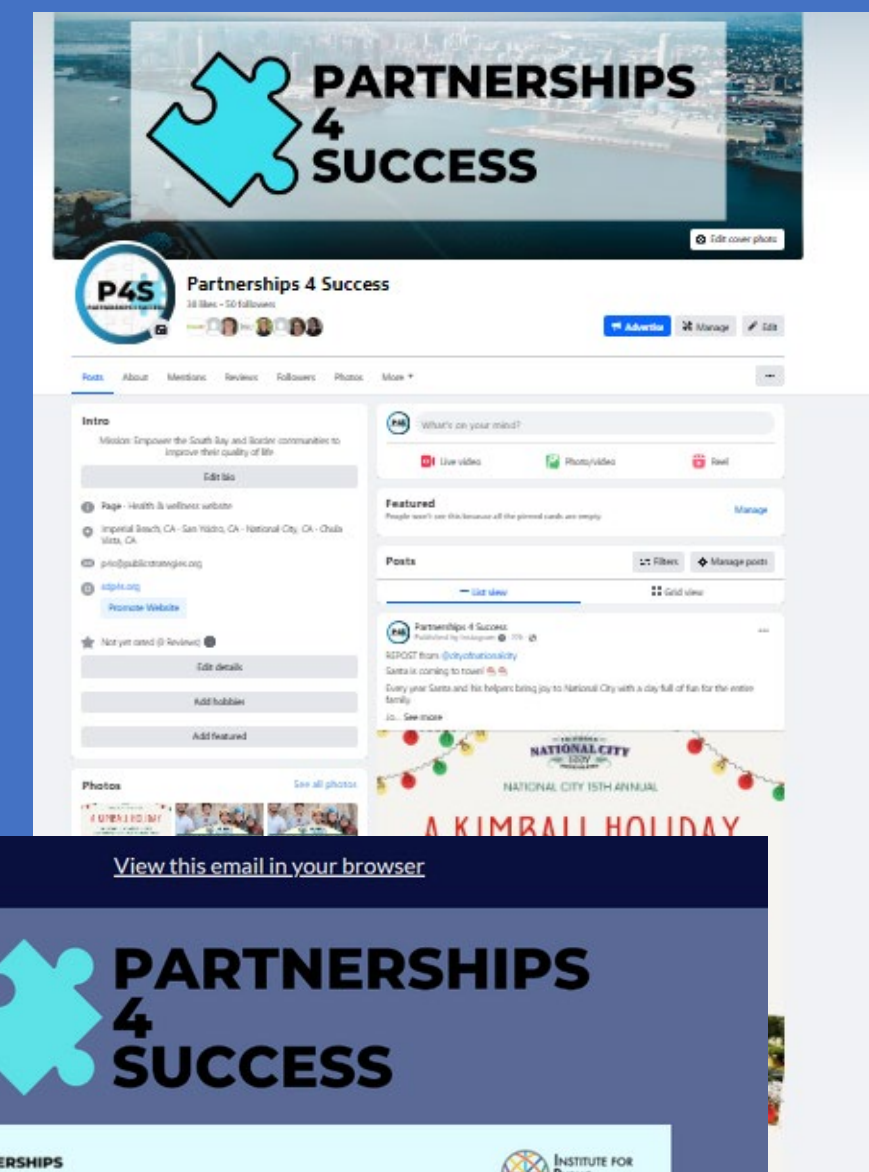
PARTNERSHIPS 4 SUCCESS

Edit cover photo

P4S

Partnerships 4 Success
38 likes • 50 followers

Advertise
Manage
Edit

Posts About Mentions Reviews Followers Photos More

Intro
Mission: Empower the South Bay and Border communities to improve their quality of life

Edit bio

Page · Health & wellness website

Imperial Beach, CA · San Ysidro, CA · National City, CA · Chula Vista, CA

p4s@publicstrategies.org

sdp4s.org

Promote Website

Not yet rated (0 Reviews)

Edit details

Add hobbies

Add featured

Photos
See all photos

What's on your mind?

Live video
Photo/video
Reel

Featured
People won't see this because all the pinned cards are empty.
Manage

Posts
Filters
Manage posts

List view
Grid view

Partnerships 4 Success
Published by Instagram · 17h

REPOST from @cityofnationalcity
Santa is coming to town!
Every year Santa and his helpers bring joy to National City with a day full of fun for the entire family.
Jo... See more

NATIONAL CITY
NATIONAL CITY 15TH ANNUAL
A KIMBALL HOLIDAY

View this email in your browser

PARTNERSHIPS 4 SUCCESS

ERSHIPS

INSTITUTE FOR